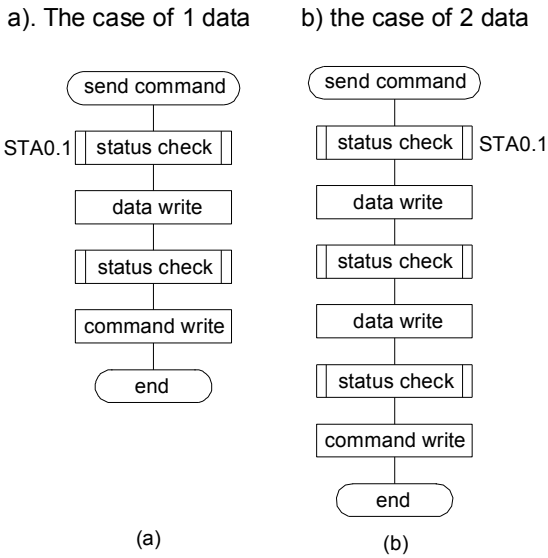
a). The case of 1 data

send command

STA0.1

status check

data write

status check

command write

end

(a)

b) the case of 2 data

send command

status check

STA0.1

data write

status check

data write

status check

command write

end

(b)